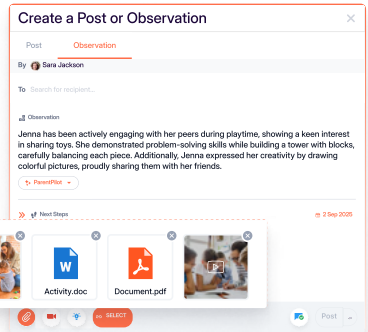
Create a Post or Observation

Post Observation

By Sara Jackson

To Search for recipient...

Observation

Jenna has been actively engaging with her peers during playtime, showing a keen interest in sharing toys. She demonstrated problem-solving skills while building a tower with blocks, carefully balancing each piece. Additionally, Jenna expressed her creativity by drawing colorful pictures, proudly sharing them with her friends.

ParentPilot

Next Steps

2 Sep 2025

Activity.doc

Document.pdf

SELECT

Post